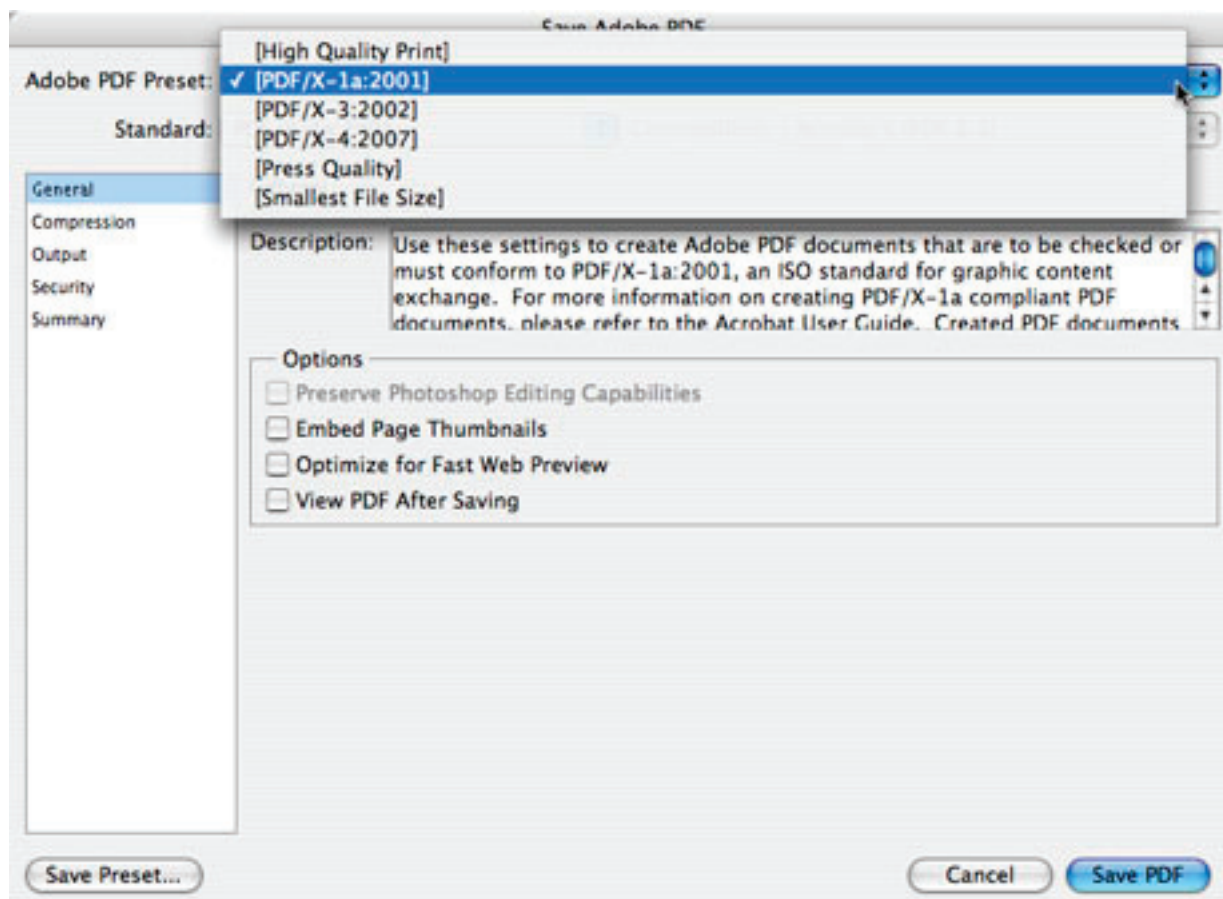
Save Adobe PDF

Adobe PDF Preset:

[High Quality Print]
✓ [PDF/X-1a:2001]
[PDF/X-3:2002]
[PDF/X-4:2007]
[Press Quality]
[Smallest File Size]

Standard: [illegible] Compatibility: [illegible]

General
Compression
Output
Security
Summary

Description: Use these settings to create Adobe PDF documents that are to be checked or must conform to PDF/X-1a:2001, an ISO standard for graphic content exchange. For more information on creating PDF/X-1a compliant PDF documents, please refer to the Acrobat User Guide. Created PDF documents

Options
Preserve Photoshop Editing Capabilities
Embed Page Thumbnails
Optimize for Fast Web Preview
View PDF After Saving

Save Preset...
Cancel
Save PDF